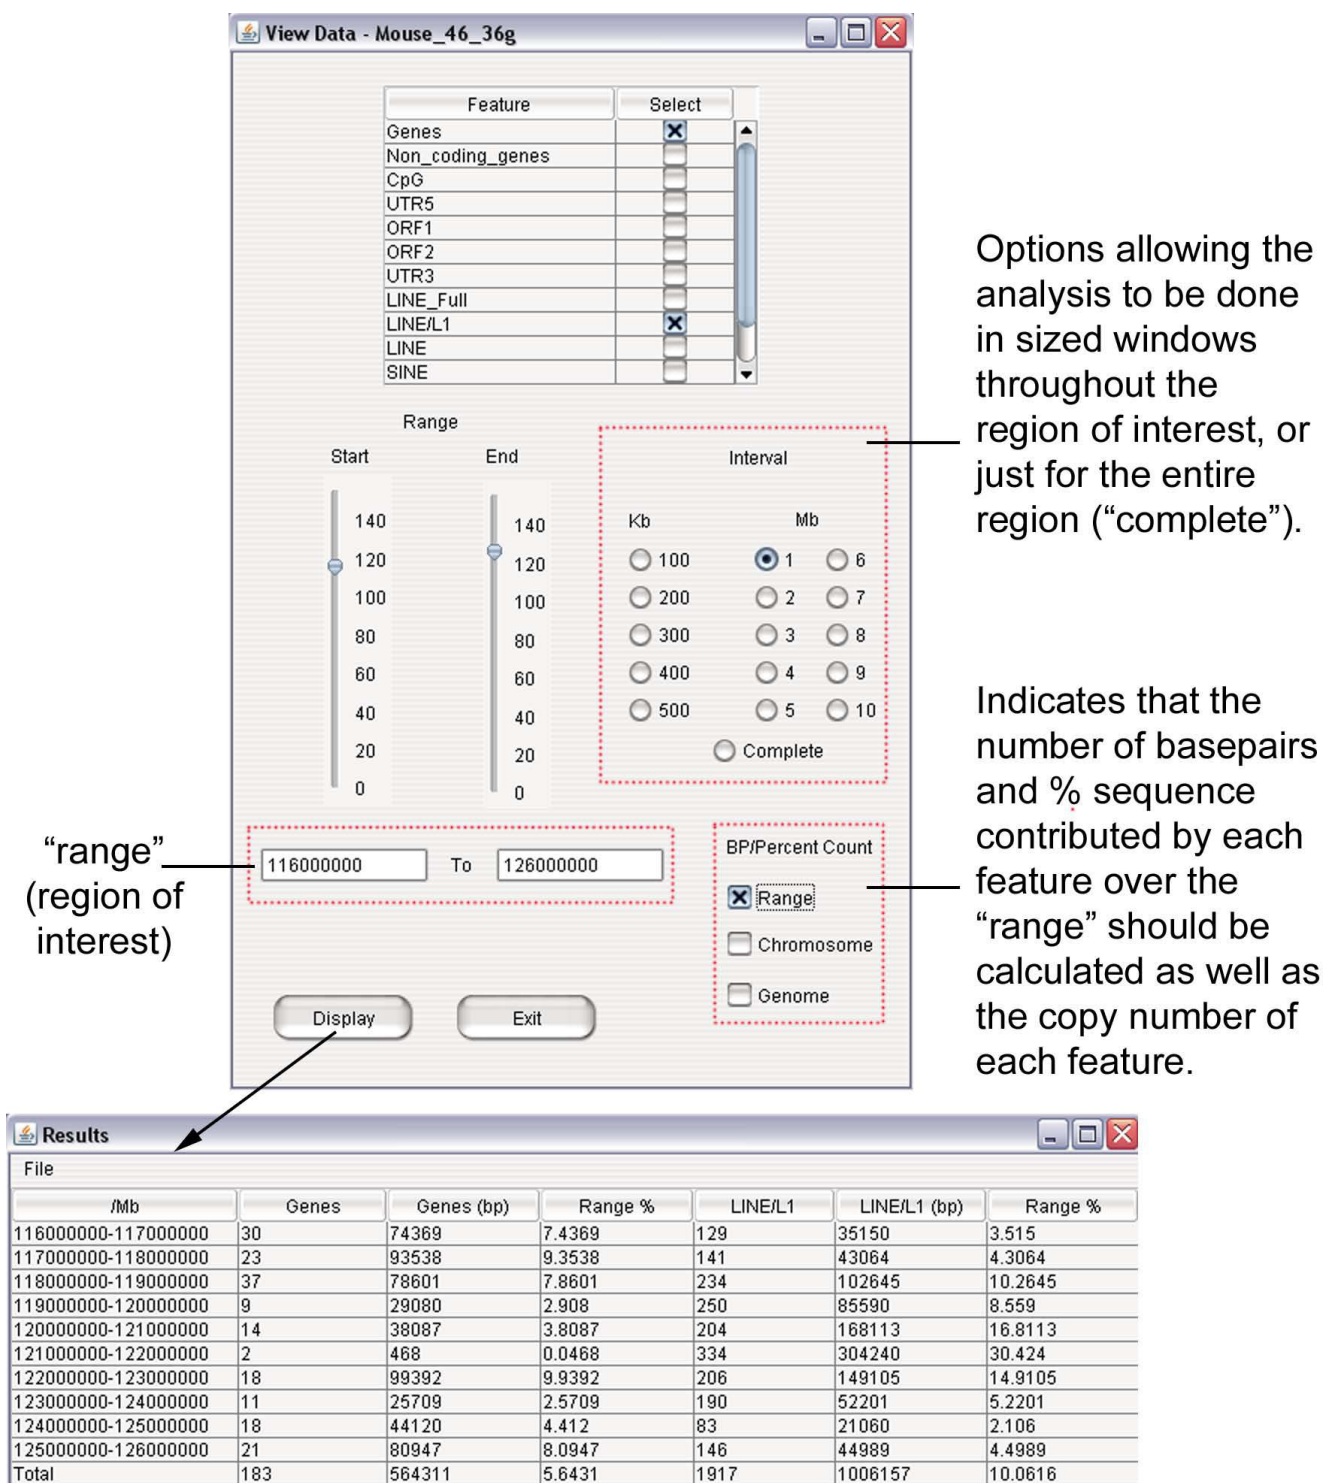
View Data - Mouse_46_36g

| Feature | Select |
|---|---|
| Genes | ☒ |
| Non_coding_genes | ☐ |
| CpG | ☐ |
| UTR5 | ☐ |
| ORF1 | ☐ |
| ORF2 | ☐ |
| UTR3 | ☐ |
| LINE_Full | ☐ |
| LINE/L1 | ☒ |
| LINE | ☐ |
| SINE | ☐ |

Range

Start

140 120 100 80 60 40 20 0

End

140 120 100 80 60 40 20 0

Interval

Kb

100 200 300 400 500

Mb

1 2 3 4 5 6 7 8 9 10

Complete

Options allowing the analysis to be done in sized windows throughout the region of interest, or just for the entire region ("complete").

"range" (region of interest)

116000000 To 126000000

BP/Percent Count

Range

Chromosome

Genome

Indicates that the number of basepairs and % sequence contributed by each feature over the "range" should be calculated as well as the copy number of each feature.

Display

Exit

Results

File

| /Mb | Genes | Genes (bp) | Range % | LINE/L1 | LINE/L1 (bp) | Range % |
|---|---|---|---|---|---|---|
| 116000000-117000000 | 30 | 74369 | 7.4369 | 129 | 35150 | 3.515 |
| 117000000-118000000 | 23 | 93538 | 9.3538 | 141 | 43064 | 4.3064 |
| 118000000-119000000 | 37 | 78601 | 7.8601 | 234 | 102645 | 10.2645 |
| 119000000-120000000 | 9 | 29080 | 2.908 | 250 | 85590 | 8.559 |
| 120000000-121000000 | 14 | 38087 | 3.8087 | 204 | 168113 | 16.8113 |
| 121000000-122000000 | 2 | 468 | 0.0468 | 334 | 304240 | 30.424 |
| 122000000-123000000 | 18 | 99392 | 9.9392 | 206 | 149105 | 14.9105 |
| 123000000-124000000 | 11 | 25709 | 2.5709 | 190 | 52201 | 5.2201 |
| 124000000-125000000 | 18 | 44120 | 4.412 | 83 | 21060 | 2.106 |
| 125000000-126000000 | 21 | 80947 | 8.0947 | 146 | 44989 | 4.4989 |
| Total | 183 | 564311 | 5.6431 | 1917 | 1006157 | 10.0616 |